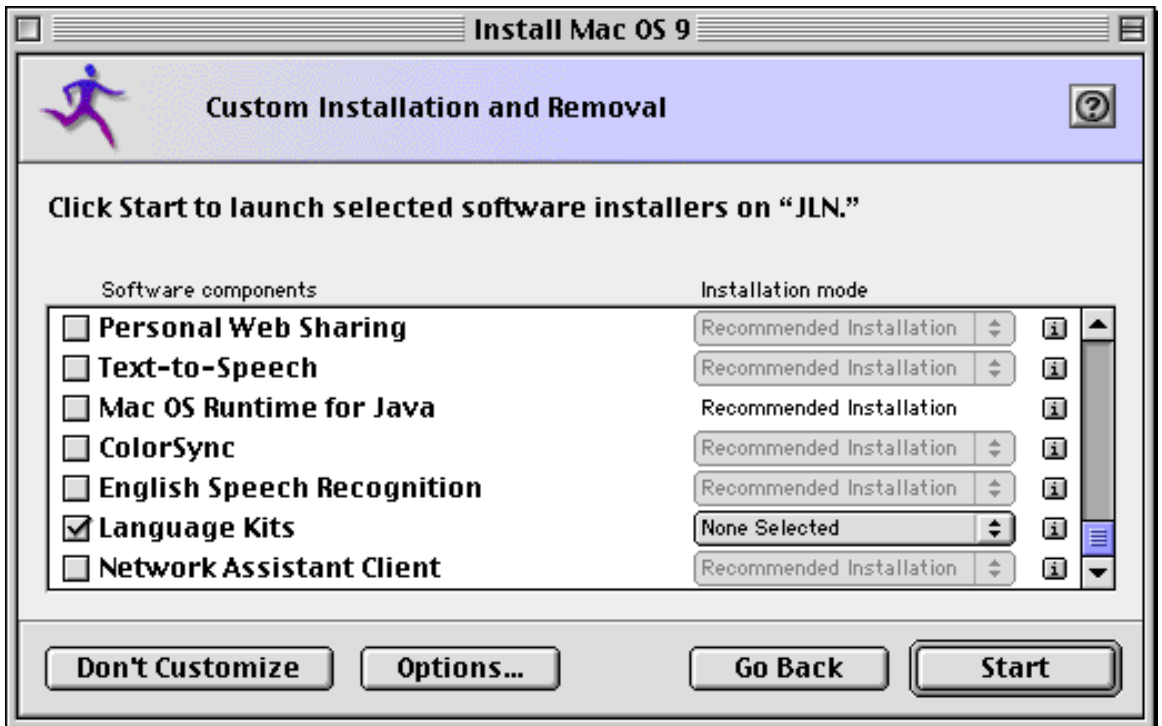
Install Mac OS 9

Custom Installation and Removal

Click Start to launch selected software installers on "JLN."

| Software components | Installation mode |
|---|---|
| Personal Web Sharing | Recommended Installation |
| Text-to-Speech | Recommended Installation |
| Mac OS Runtime for Java | Recommended Installation |
| ColorSync | Recommended Installation |
| English Speech Recognition | Recommended Installation |
| Language Kits | None Selected |
| Network Assistant Client | Recommended Installation |

Don't Customize
Options...
Go Back
Start